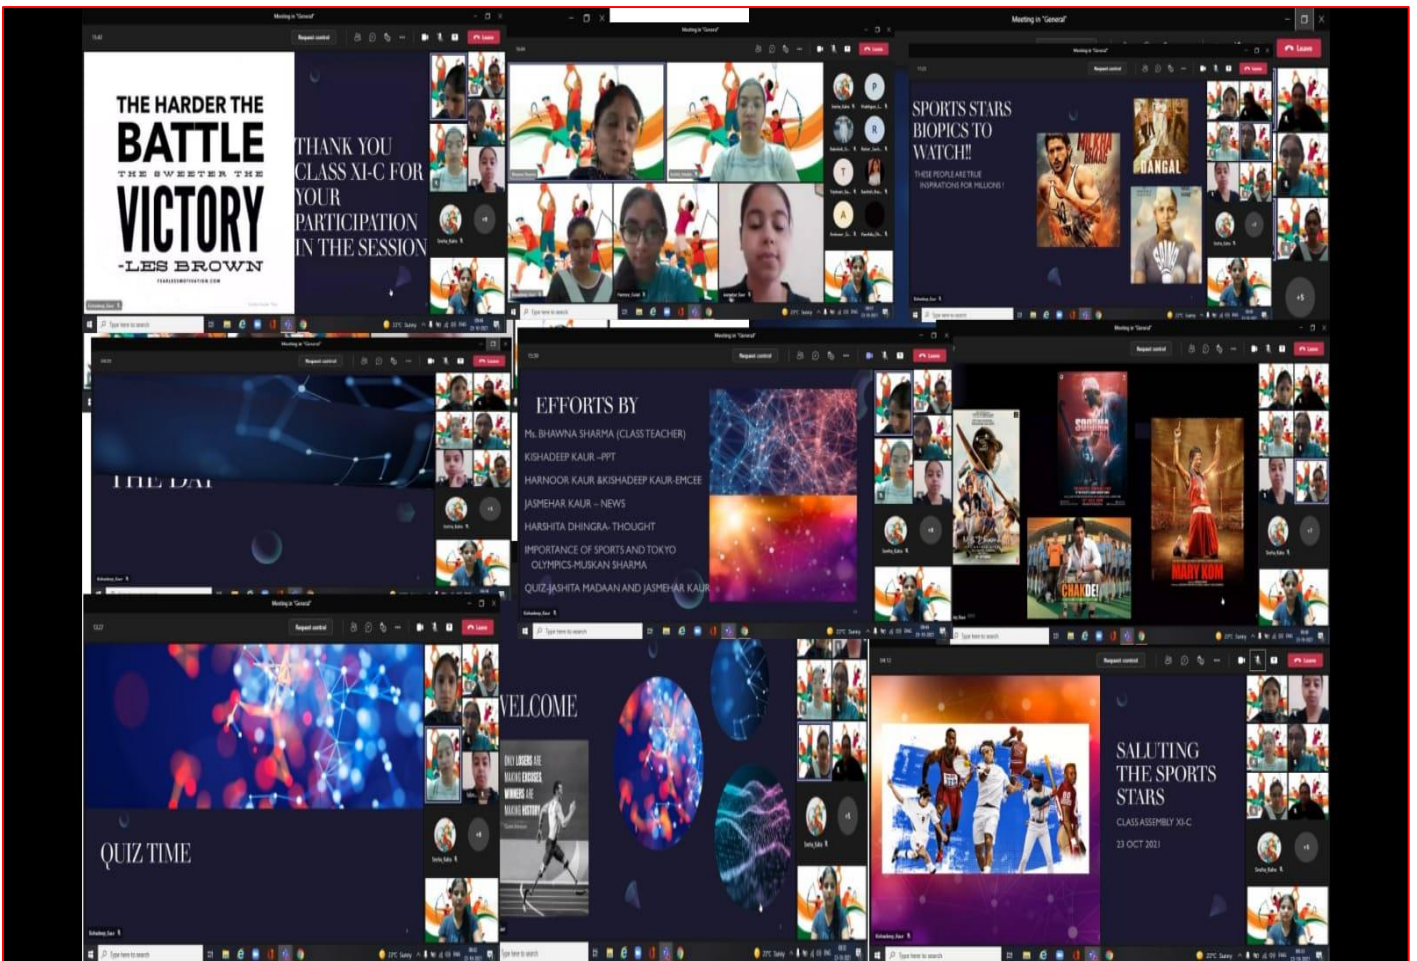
THE HARDER THE
BATTLE
THE SWEETER THE
VICTORY
-LES BROWN

THANK YOU CLASS XI-C FOR YOUR PARTICIPATION IN THE SESSION

SPORTS STARS BIOPICS TO WATCH!!
THESE PEOPLE ARE TRUE INSPIRATIONS FOR MILLIONS !

DANGAL

EFFORTS BY
Ms. BHAWNA SHARMA (CLASS TEACHER)
KISHADEEP KAUR -PPT
HARNOOR KAUR &KISHADEEP KAUR-EMCEE
JASMEHAR KAUR – NEWS
HARSHITA DHINGRA- THOUGHT
IMPORTANCE OF SPORTS AND TOKYO OLYMPICS-MUSKAN SHARMA
QUIZ-JASHITA MADAAN AND JASMEHAR KAUR

SOORMA
CHAK DE!
MARY KOM

QUIZ TIME

WELCOME
ONLY LOSERS ARE MAKING EXCUSES WINNERS ARE MAKING HISTORY

SALUTING THE SPORTS STARS
CLASS ASSEMBLY XI-C
23 OCT 2021

Meeting in "General"
Request control
Leave
Type here to search